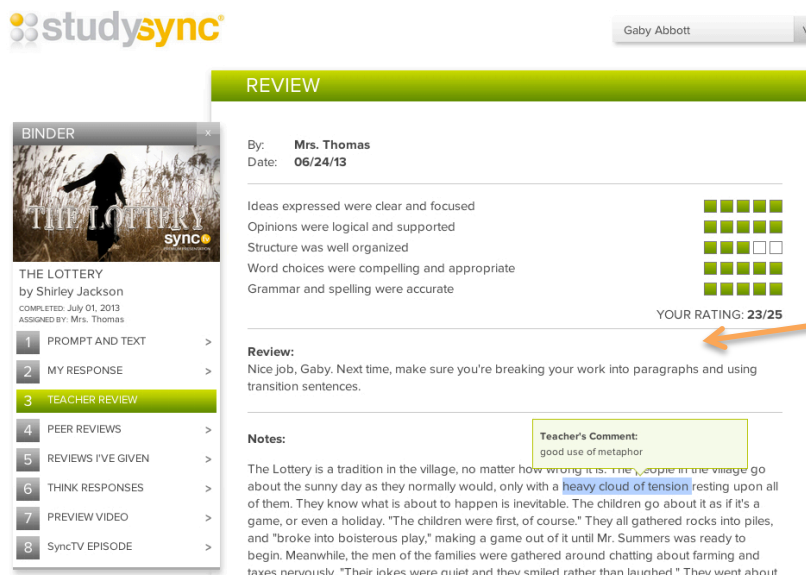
studysync®

Gaby Abbott

REVIEW

BINDER

THE LOTTERY

sync

THE LOTTERY
by Shirley Jackson
COMPLETED: July 01, 2013
ASSIGNED BY: Mrs. Thomas

1 PROMPT AND TEXT >
2 MY RESPONSE >
3 TEACHER REVIEW
4 PEER REVIEWS >
5 REVIEWS I'VE GIVEN >
6 THINK RESPONSES >
7 PREVIEW VIDEO >
8 SyncTV EPISODE >

By: Mrs. Thomas
Date: 06/24/13

Ideas expressed were clear and focused
Opinions were logical and supported
Structure was well organized
Word choices were compelling and appropriate
Grammar and spelling were accurate

YOUR RATING: 23/25

Review:
Nice job, Gaby. Next time, make sure you're breaking your work into paragraphs and using transition sentences.

Notes:

Teacher's Comment:
good use of metaphor

The Lottery is a tradition in the village, no matter how wrong it is. The people in the village go about the sunny day as they normally would, only with a heavy cloud of tension resting upon all of them. They know what is about to happen is inevitable. The children go about it as if it's a game, or even a holiday. "The children were first, of course." They all gathered rocks into piles, and "broke into boisterous play," making a game out of it until Mr. Summers was ready to begin. Meanwhile, the men of the families were gathered around chatting about farming and taxes nervously. "Their jokes were quiet and they smiled rather than laughed." They went about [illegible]